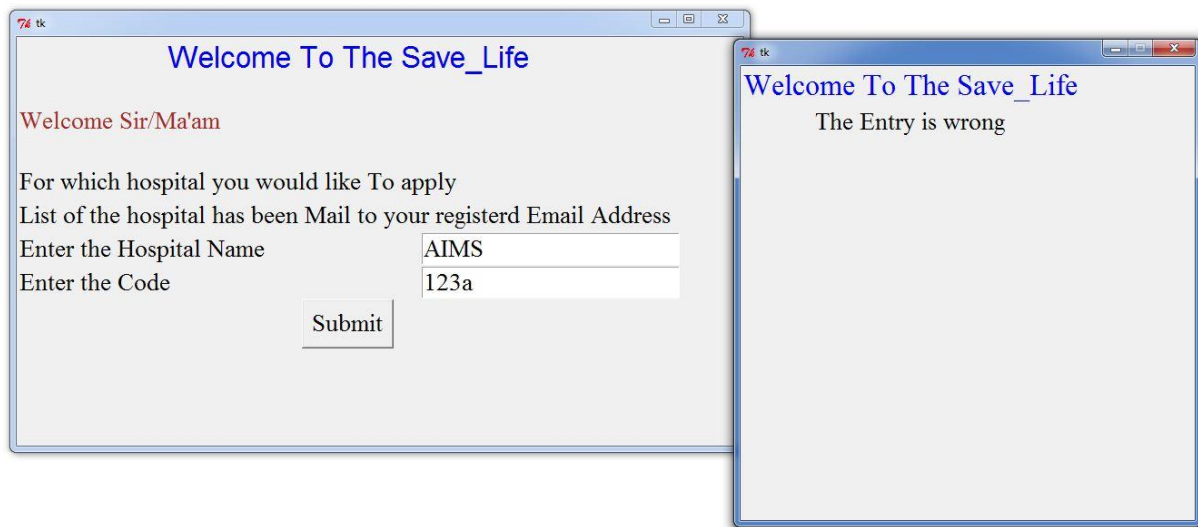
tk

Welcome To The Save_Life

Welcome Sir/Ma'am

For which hospital you would like To apply
List of the hospital has been Mail to your registerd Email Address
Enter the Hospital Name AIMS
Enter the Code 123a

Submit

tk

Welcome To The Save_Life
The Entry is wrong